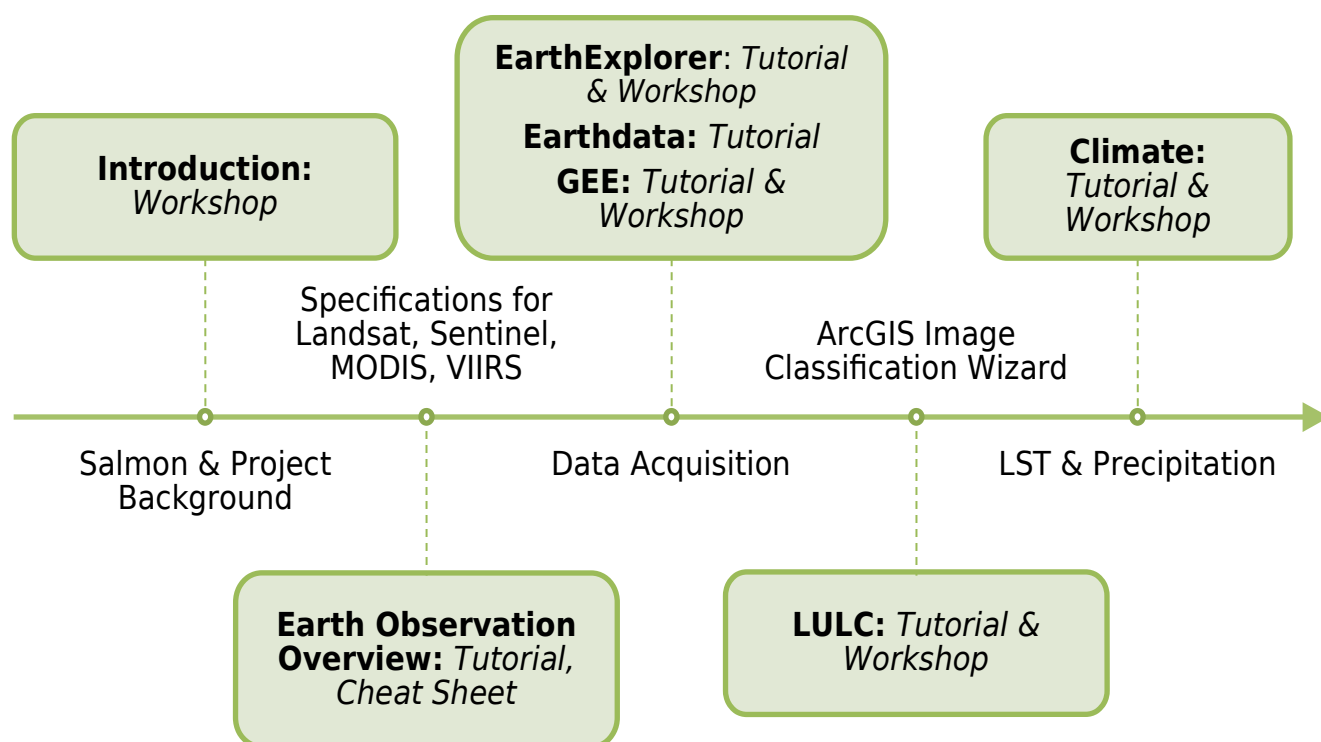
Introduction: Workshop

Salmon & Project Background

Specifications for Landsat, Sentinel, MODIS, VIIRS

Earth Observation Overview: Tutorial, Cheat Sheet

EarthExplorer: Tutorial & Workshop
Earthdata: Tutorial
GEE: Tutorial & Workshop

Data Acquisition

ArcGIS Image Classification Wizard

LULC: Tutorial & Workshop

Climate: Tutorial & Workshop

LST & Precipitation